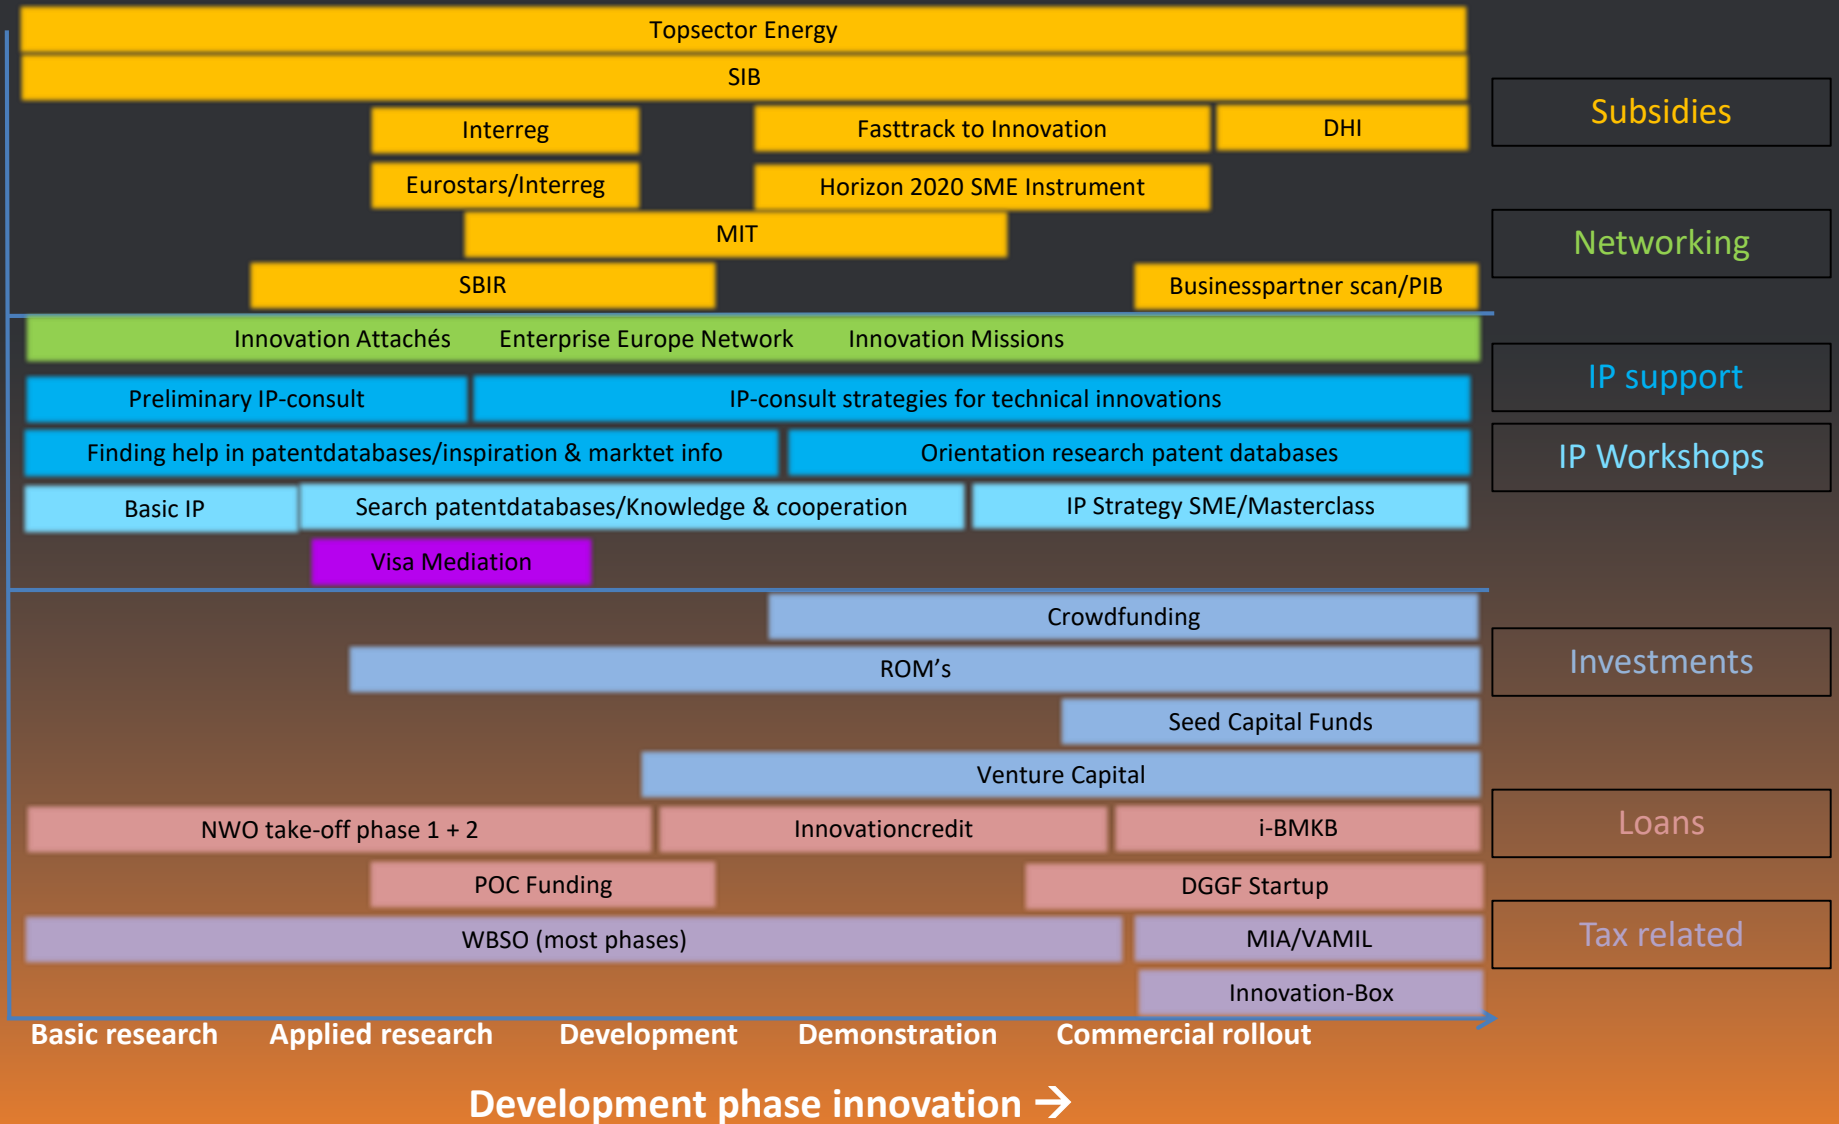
Topsector Energy
SIB
Interreg
Fasttrack to Innovation
DHI
Eurostars/Interreg
Horizon 2020 SME Instrument
MIT
SBIR
Businesspartner scan/PIB
Innovation Attachés Enterprise Europe Network Innovation Missions
Preliminary IP-consult
IP-consult strategies for technical innovations
Finding help in patentdatabases/inspiration & marktet info
Orientation research patent databases
Basic IP
Search patentdatabases/Knowledge & cooperation
IP Strategy SME/Masterclass
Visa Mediation
Crowdfunding
ROM's
Seed Capital Funds
Venture Capital
NWO take-off phase 1 + 2
Innovationcredit
i-BMKB
POC Funding
DGGF Startup
WBSO (most phases)
MIA/VAMIL
Innovation-Box

Subsidies
Networking
IP support
IP Workshops
Investments
Loans
Tax related

Basic research Applied research Development Demonstration Commercial rollout

Development phase innovation →